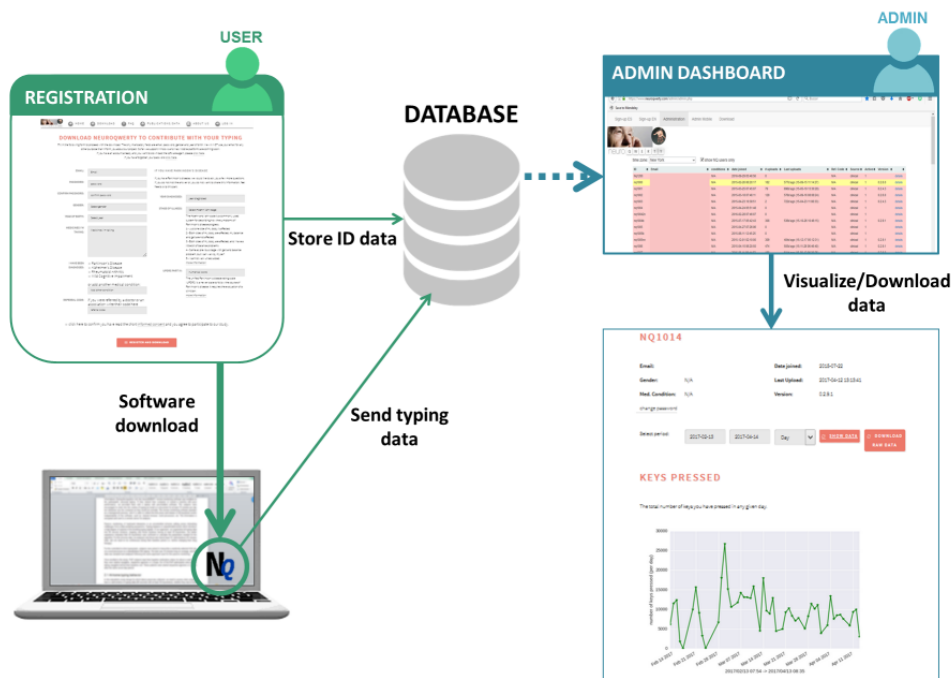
USER

REGISTRATION

DOWNLOAD NEUROQWERTY TO CONTRIBUTE WITH YOUR TYPING

DATABASE

Store ID data

Software download

Send typing data

ADMIN

ADMIN DASHBOARD

Visualize/Download data

NQ1014

Email:

Gender: N/A

Med. Condition: N/A

Date joined: 2015-07-02

Last Upload: 2017-04-12 13:19:41

Version: 1.2.9.1

change password

Select period: 2017-02-13 2017-04-14 Day

REFRESH DATA

DOWNLOAD RAW DATA

KEYS PRESSED

The total number of keys you have pressed in any given day.

Feb 14 2017 Feb 21 2017 Feb 28 2017 Mar 07 2017 Mar 14 2017 Mar 21 2017 Mar 28 2017 Apr 04 2017 Apr 11 2017

2017/02/13 07:54 -> 2017/04/13 08:35

NQ